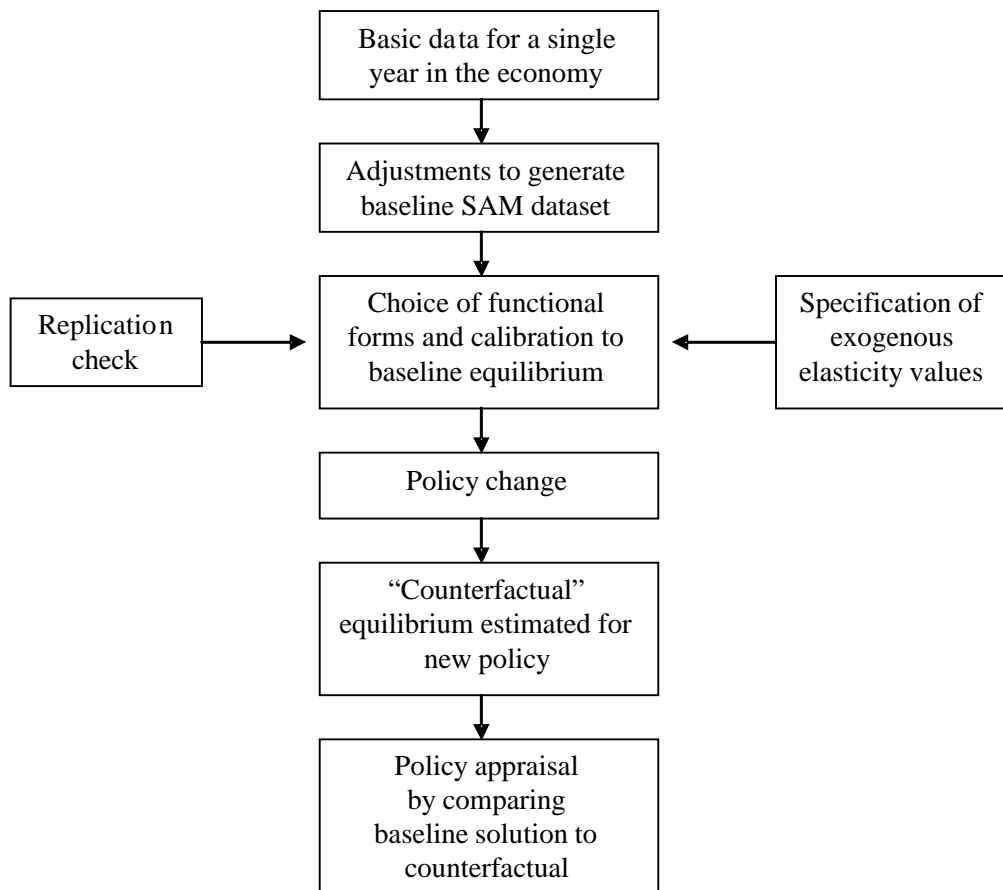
Basic data for a single year in the economy

Adjustments to generate baseline SAM dataset

Replication check

Choice of functional forms and calibration to baseline equilibrium

Specification of exogenous elasticity values

Policy change

"Counterfactual" equilibrium estimated for new policy

Policy appraisal by comparing baseline solution to counterfactual